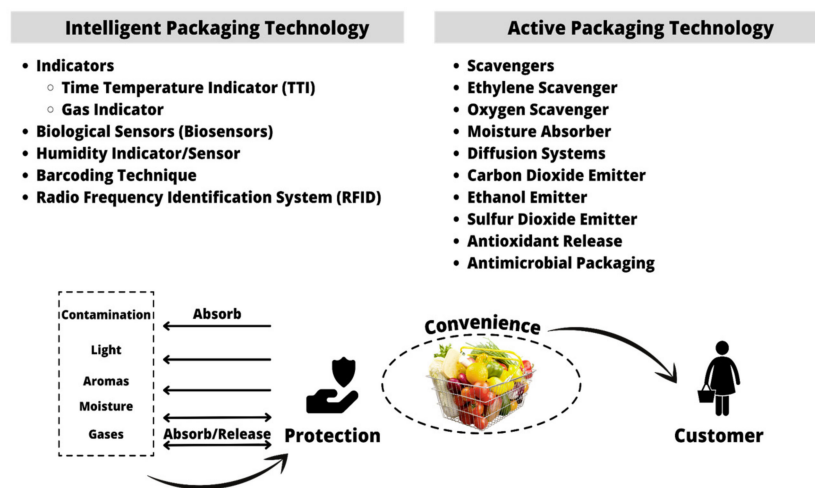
Intelligent Packaging Technology

- Indicators
  - Time Temperature Indicator (TTI)
  - Gas Indicator
- Biological Sensors (Biosensors)
- Humidity Indicator/Sensor
- Barcoding Technique
- Radio Frequency Identification System (RFID)

Active Packaging Technology

- Scavengers
- Ethylene Scavenger
- Oxygen Scavenger
- Moisture Absorber
- Diffusion Systems
- Carbon Dioxide Emitter
- Ethanol Emitter
- Sulfur Dioxide Emitter
- Antioxidant Release
- Antimicrobial Packaging

Contamination
Light
Aromas
Moisture
Gases

Absorb

Absorb/Release

Protection

Convenience

Customer